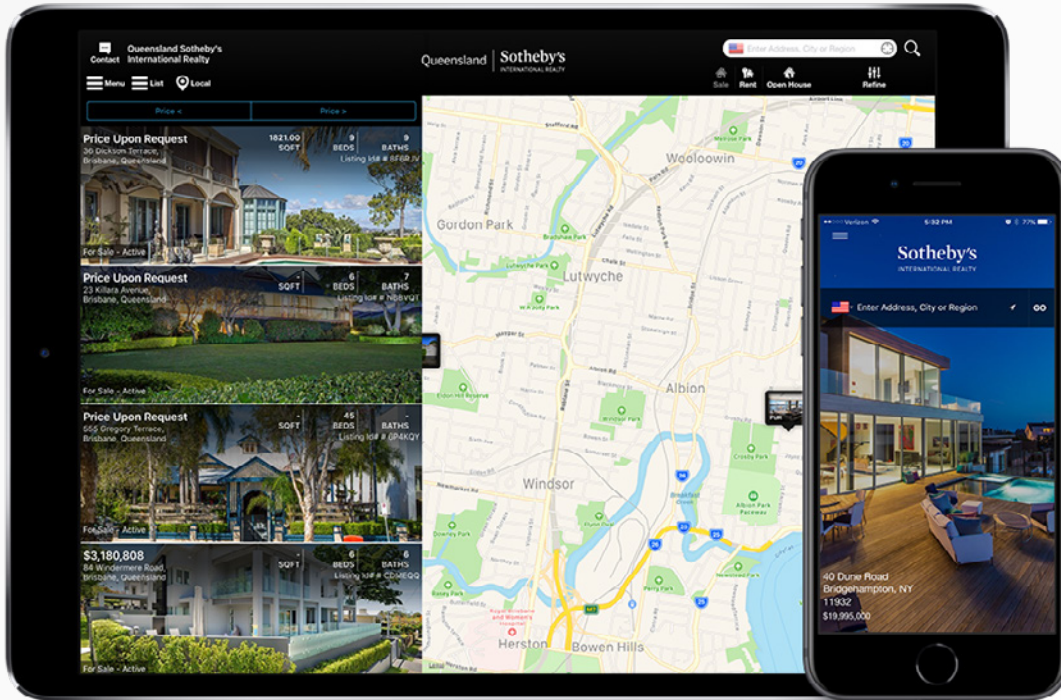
Contact Queensland Sotheby's International Realty

Menu List Local

Queensland | Sotheby's INTERNATIONAL REALTY

Enter Address, City or Region

Sale Rent Open House Refine

Price < Price >

Price Upon Request
36 Dickson Terrace,
Brisbane, Queensland
1821.00 SQFT 9 BEDS 9 BATHS
Listing Id# 8F6BJV
For Sale - Active

Price Upon Request
23 Killara Avenue,
Brisbane, Queensland
- SQFT 6 BEDS 7 BATHS
Listing Id# NDBVQT
For Sale - Active

Price Upon Request
555 Gregory Terrace,
Brisbane, Queensland
- SQFT 45 BEDS - BATHS
Listing Id# GP4KQY
For Sale - Active

$3,180,808
84 Windermere Road,
Brisbane, Queensland
- SQFT 6 BEDS 6 BATHS
Listing Id# CDMEQQ
For Sale - Active

Wooloowin
Gordon Park
Lutwyche
Albion
Windsor
Herston
Bowen Hills

Verizon 5:32 PM 77%

Sotheby's INTERNATIONAL REALTY

Enter Address, City or Region

40 Dune Road
Bridgehampton, NY
11932
$19,995,000